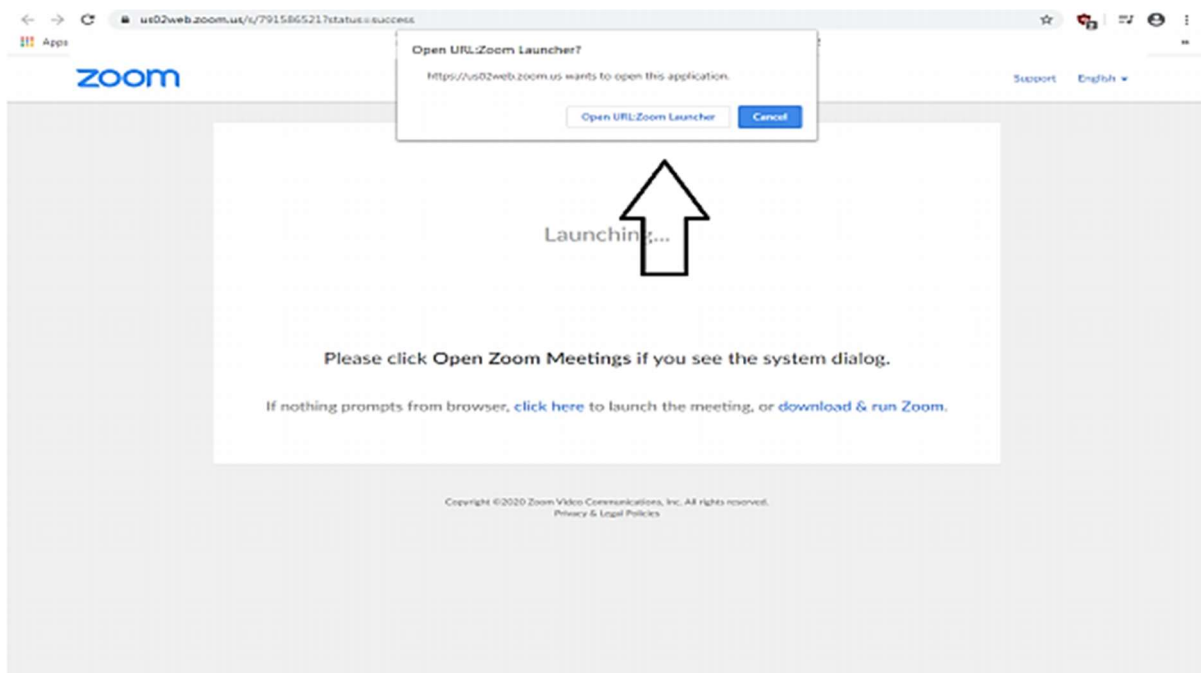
us02web.zoom.us/s/791586521?status=success

Apps

Open URL:Zoom Launcher?

https://us02web.zoom.us wants to open this application.

Open URL:Zoom Launcher

Cancel

zoom

Support

English

Launching...

Please click Open Zoom Meetings if you see the system dialog.

If nothing prompts from browser, click here to launch the meeting, or download & run Zoom.

Copyright ©2020 Zoom Video Communications, Inc. All rights reserved.
Privacy & Legal Policies